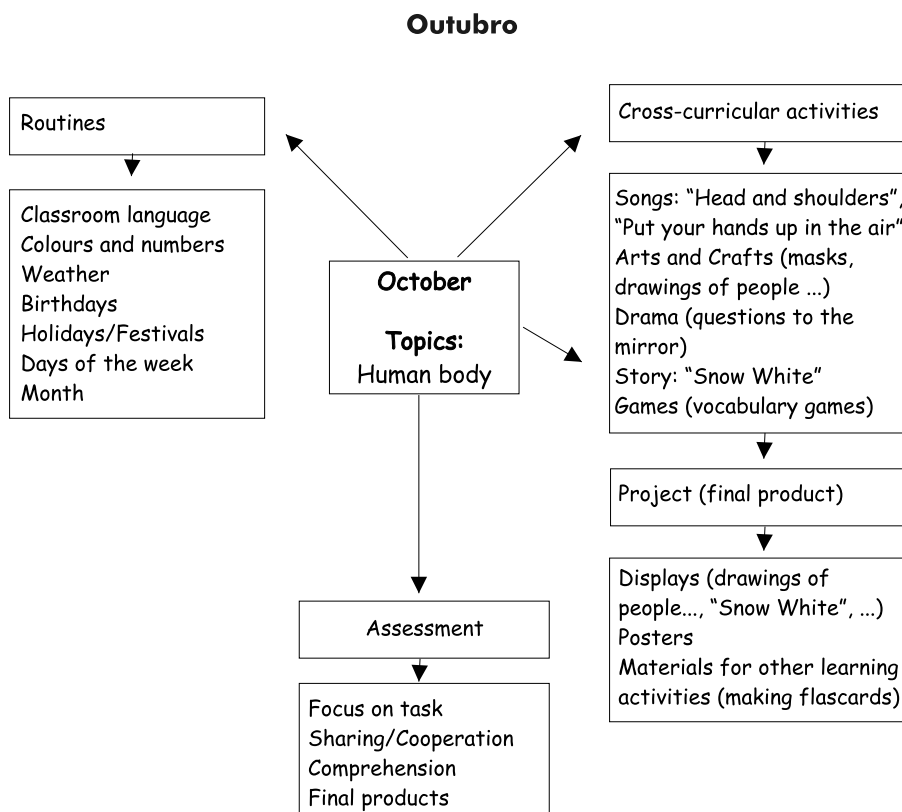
Outubro

Routines

Classroom language
Colours and numbers
Weather
Birthdays
Holidays/Festivals
Days of the week
Month

October

Topics:
Human body

Cross-curricular activities

Songs: "Head and shoulders", "Put your hands up in the air"
Arts and Crafts (masks, drawings of people ...)
Drama (questions to the mirror)
Story: "Snow White"
Games (vocabulary games)

Project (final product)

Displays (drawings of people..., "Snow White", ...)
Posters
Materials for other learning activities (making flascards)

Assessment

Focus on task
Sharing/Cooperation
Comprehension
Final products